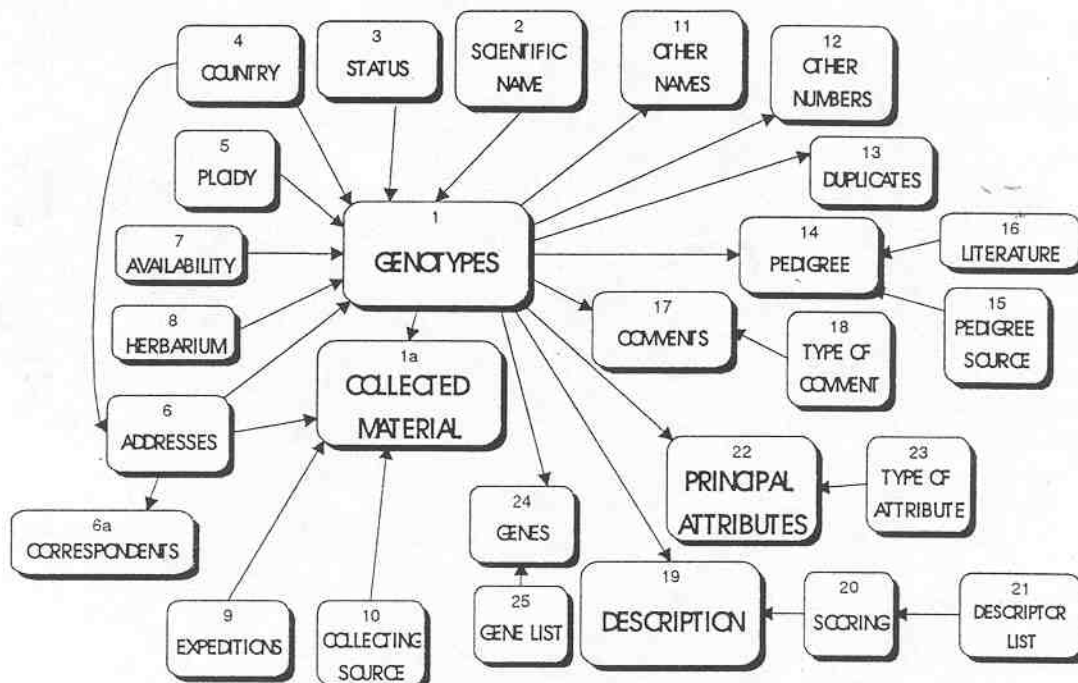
4
COUNTRY

3
STATUS

2
SCIENTIFIC NAME

11
OTHER NAMES

12
OTHER NUMBERS

5
PLOIDY

13
DUPLICATES

7
AVAILABILITY

1
GENOTYPES

14
PEDIGREE

16
LITERATURE

8
HERBARIUM

17
COMMENTS

18
TYPE OF COMMENT

15
PEDIGREE SOURCE

1a
COLLECTED MATERIAL

6
ADDRESSES

22
PRINCIPAL ATTRIBUTES

23
TYPE OF ATTRIBUTE

6a
CORRESPONDENTS

24
GENES

19
DESCRIPTION

20
SCORING

21
DESCRIPTOR LIST

9
EXPEDITIONS

10
COLLECTING SOURCE

25
GENE LIST